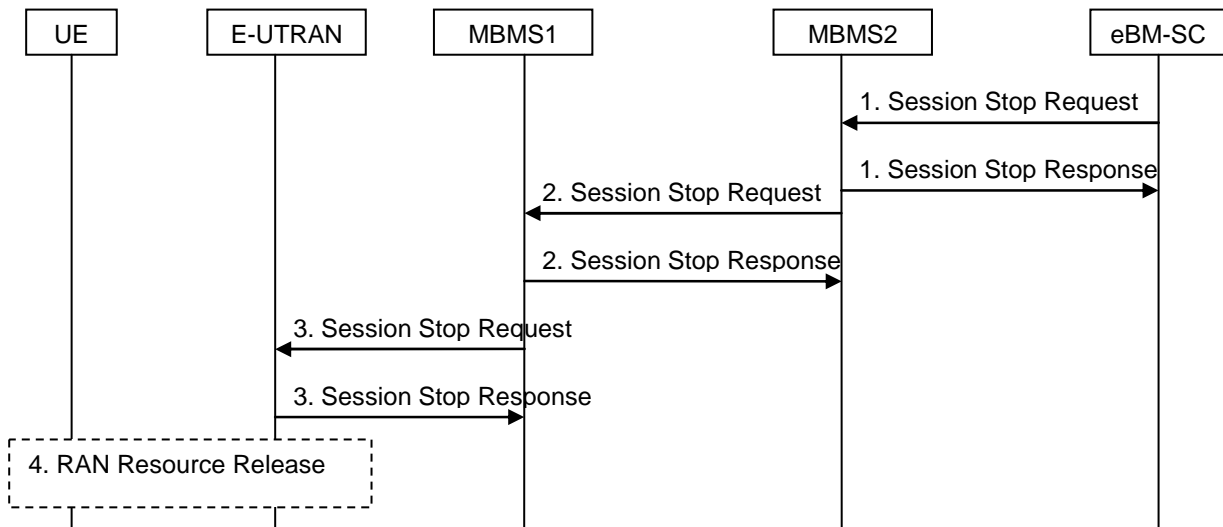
UE
E-UTRAN
MBMS1
MBMS2
eBM-SC

1. Session Stop Request
1. Session Stop Response
2. Session Stop Request
2. Session Stop Response
3. Session Stop Request
3. Session Stop Response
4. RAN Resource Release